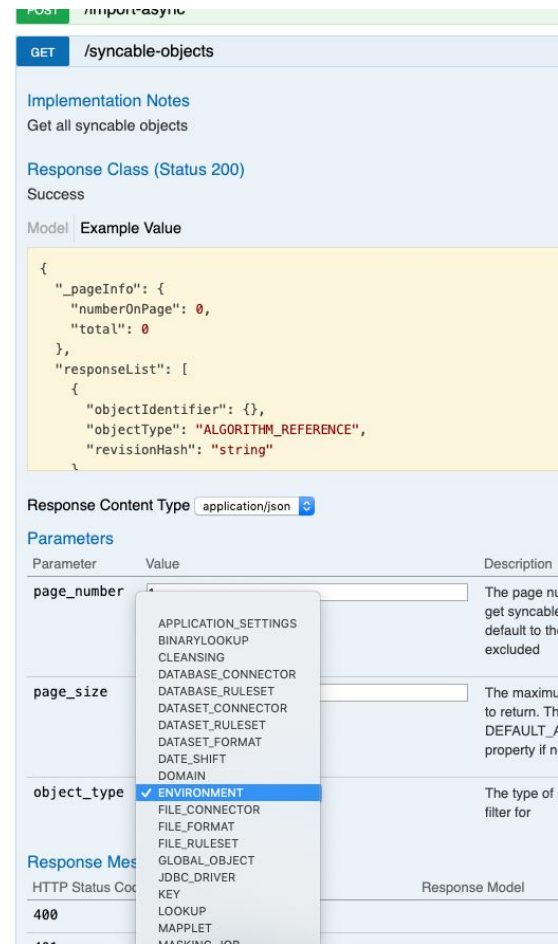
POST /import-async

GET /syncable-objects

Implementation Notes
Get all syncable objects

Response Class (Status 200)
Success

Model Example Value

{
  "_pageInfo": {
    "numberOnPage": 0,
    "total": 0
  },
  "responseList": [
    {
      "objectIdentifier": {},
      "objectType": "ALGORITHM_REFERENCE",
      "revisionHash": "string"

Response Content Type application/json

Parameters

| Parameter | Value | Description |
|---|---|---|
| page_number | 1 | The page nu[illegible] get syncable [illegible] default to th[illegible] excluded |
| page_size | | The maximu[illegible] to return. Th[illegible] DEFAULT_A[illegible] property if n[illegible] |
| object_type | ENVIRONMENT | The type of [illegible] filter for |

APPLICATION_SETTINGS
BINARYLOOKUP
CLEANSING
DATABASE_CONNECTOR
DATABASE_RULESET
DATASET_CONNECTOR
DATASET_RULESET
DATASET_FORMAT
DATE_SHIFT
DOMAIN
✓ ENVIRONMENT
FILE_CONNECTOR
FILE_FORMAT
FILE_RULESET
GLOBAL_OBJECT
JDBC_DRIVER
KEY
LOOKUP
MAPPLET
MASKING_JOB

Response Mes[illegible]
HTTP Status Co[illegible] Response Model
400
401